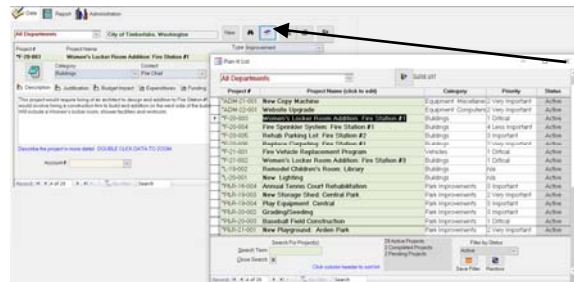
Data | Report | Administration

All Departments | City of Timberlake, Washington

Project # | Project Name
*F-20-003 | Women's Locker Room Addition: Fire Station #1

New | Type: Improvement

Category: Buildings | Contact: Fire Chief

Description | Justification | Budget Impact | Expenditures | Funding

This project would require hiring of an architect to design and addition to Fire Station #1 would involve hiring a construction firm to build and addition on the east side of the building. Will include a Women's locker room, shower facilities and restroom.

Describe the project in more detail. DOUBLE CLICK DATA TO ZOOM

Account #

Record: 1 of 29 | Search

Pan-It List

All Departments | CLOSE LIST

| Project # | Project Name (click to edit) | Category | Priority | Status |
|---|---|---|---|---|
| *ADM-21-001 | New Copy Machine | Equipment: Miscellaneous | 2 Very Important | Active |
| *ADM-22-001 | Website Upgrade | Equipment: Computers | 2 Very Important | Active |
| *F-20-003 | Women's Locker Room Addition: Fire Station #1 | Buildings | 1 Critical | Active |
| *F-20-004 | Fire Sprinkler System: Fire Station #1 | Buildings | 4 Less Important | Active |
| *F-20-005 | Rehab Parking Lot: Fire Station #2 | Buildings | 3 Important | Active |
| *F-20-006 | Replace Carpeting: Fire Station #1 | Buildings | 2 Very Important | Active |
| *F-21-001 | Fire Vehicle Replacement Program | Vehicles | 1 Critical | Active |
| *F-21-002 | Women's Locker Room Addition: Fire Station #3 | Buildings | 1 Critical | Active |
| *L-19-002 | Remodel Children's Room: Library | Buildings | n/a | Active |
| *L-20-001 | New Lighting | Buildings | n/a | Active |
| *P&R-18-004 | Annual Tennis Court Rehabilitation | Park Improvements | 2 Very Important | Active |
| *P&R-19-002 | New Storage Shed: Central Park | Park Improvements | 3 Important | Active |
| *P&R-19-003 | Play Equipment: Central | Park Improvements | 1 Critical | Active |
| *P&R-20-002 | Grading/Seeding | Park Improvements | 3 Important | Active |
| *P&R-20-003 | Baseball Field Construction | Park Improvements | 3 Important | Active |
| *P&R-21-001 | New Playground: Arden Park | Park Improvements | 2 Very Important | Active |

Search For Project(s)
Search Term
Close Search

29 Active Projects
2 Completed Projects
2 Pending Projects

Click column header to sort list

Filter by Status
Active

Save Filter | Remove

Record: 1 of 29 | Search